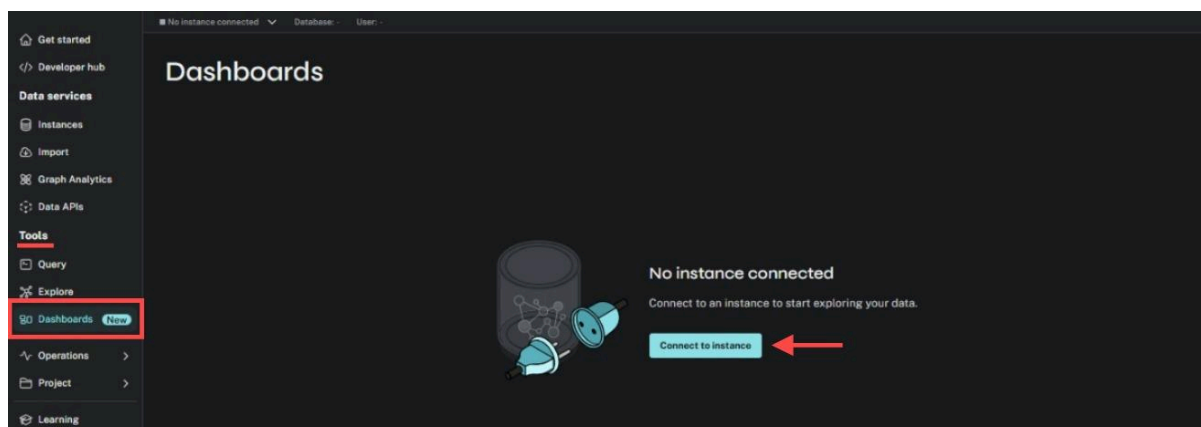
No instance connected Database: - User: -

Get started
</> Developer hub
Data services
Instances
Import
Graph Analytics
Data APIs
Tools
Query
Explore
Dashboards New
Operations >
Project >
Learning

Dashboards

No instance connected

Connect to an instance to start exploring your data.

Connect to instance